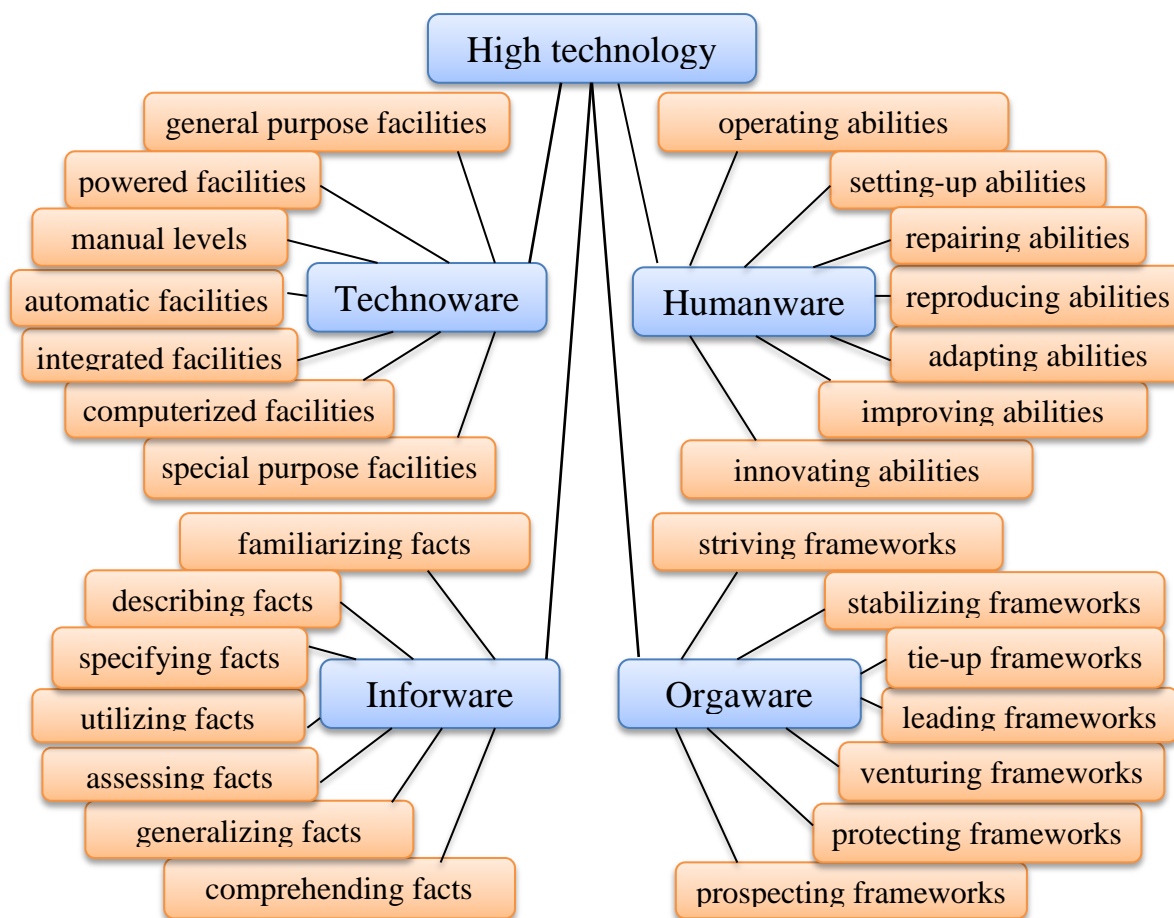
High technology

general purpose facilities
powered facilities
manual levels
automatic facilities
integrated facilities
computerized facilities
special purpose facilities

Technoware

operating abilities
setting-up abilities
repairing abilities
reproducing abilities
adapting abilities
improving abilities
innovating abilities

Humanware

familiarizing facts
describing facts
specifying facts
utilizing facts
assessing facts
generalizing facts
comprehending facts

Inforware

striving frameworks
stabilizing frameworks
tie-up frameworks
leading frameworks
venturing frameworks
protecting frameworks
prospecting frameworks

Orgaware